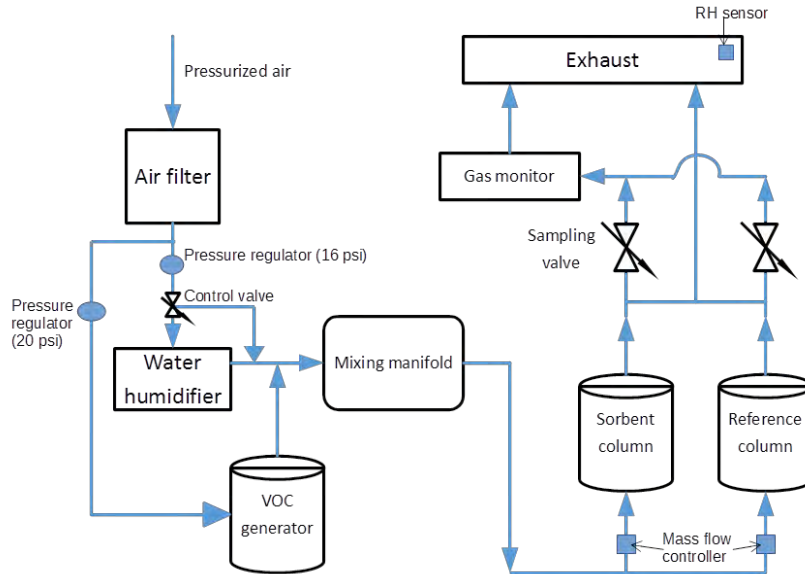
RH sensor

Exhaust

Pressurized air

Air filter

Gas monitor

Sampling valve

Pressure regulator (16 psi)

Control valve

Pressure regulator (20 psi)

Water humidifier

Mixing manifold

Sorbent column

Reference column

VOC generator

Mass flow controller